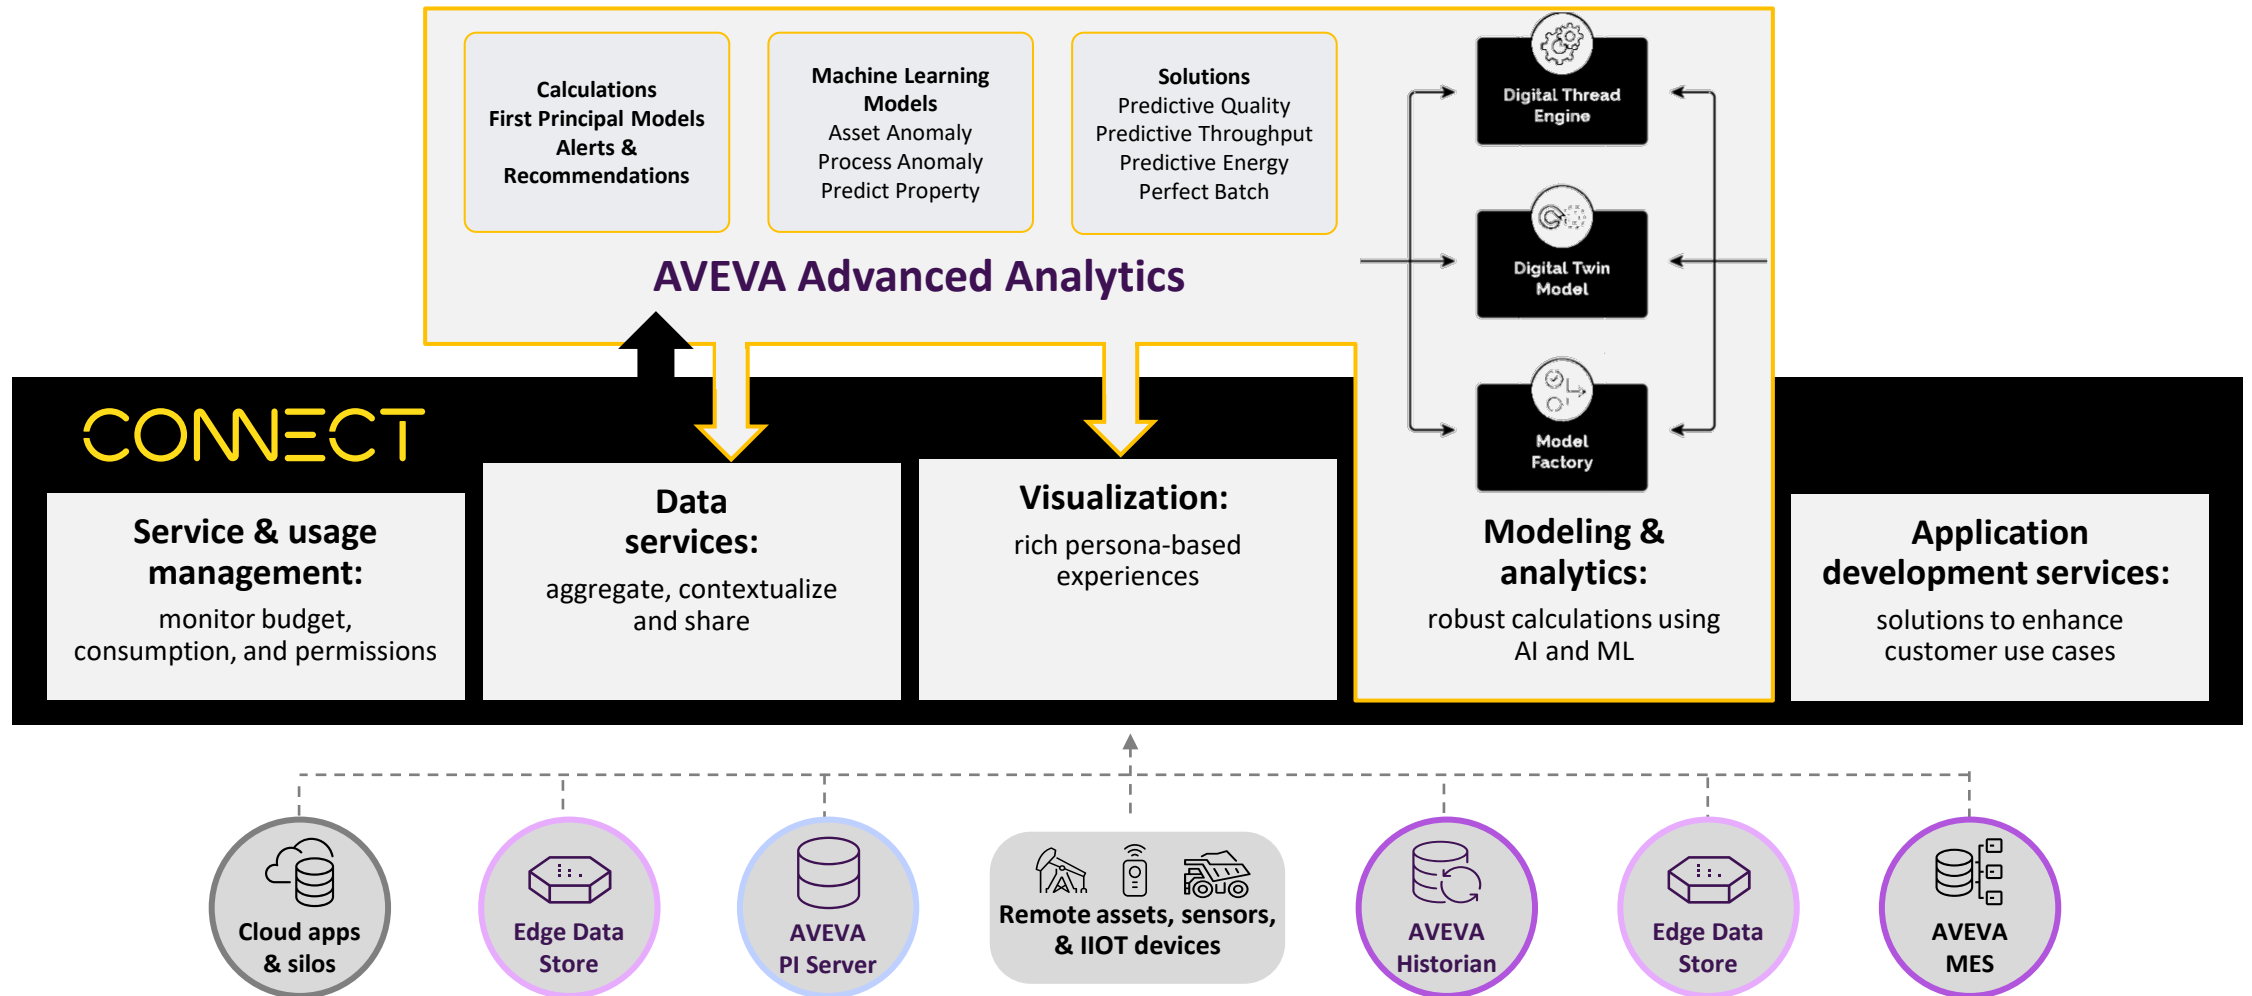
Calculations
First Principal Models
Alerts &
Recommendations

Machine Learning Models
Asset Anomaly
Process Anomaly
Predict Property

Solutions
Predictive Quality
Predictive Throughput
Predictive Energy
Perfect Batch

Digital Thread Engine

Digital Twin Model

Model Factory

AVEVA Advanced Analytics

CONNECT

Service & usage management:
monitor budget, consumption, and permissions

Data services:
aggregate, contextualize and share

Visualization:
rich persona-based experiences

Modeling & analytics:
robust calculations using AI and ML

Application development services:
solutions to enhance customer use cases

Cloud apps & silos

Edge Data Store

AVEVA PI Server

Remote assets, sensors, & IIOT devices

AVEVA Historian

Edge Data Store

AVEVA MES